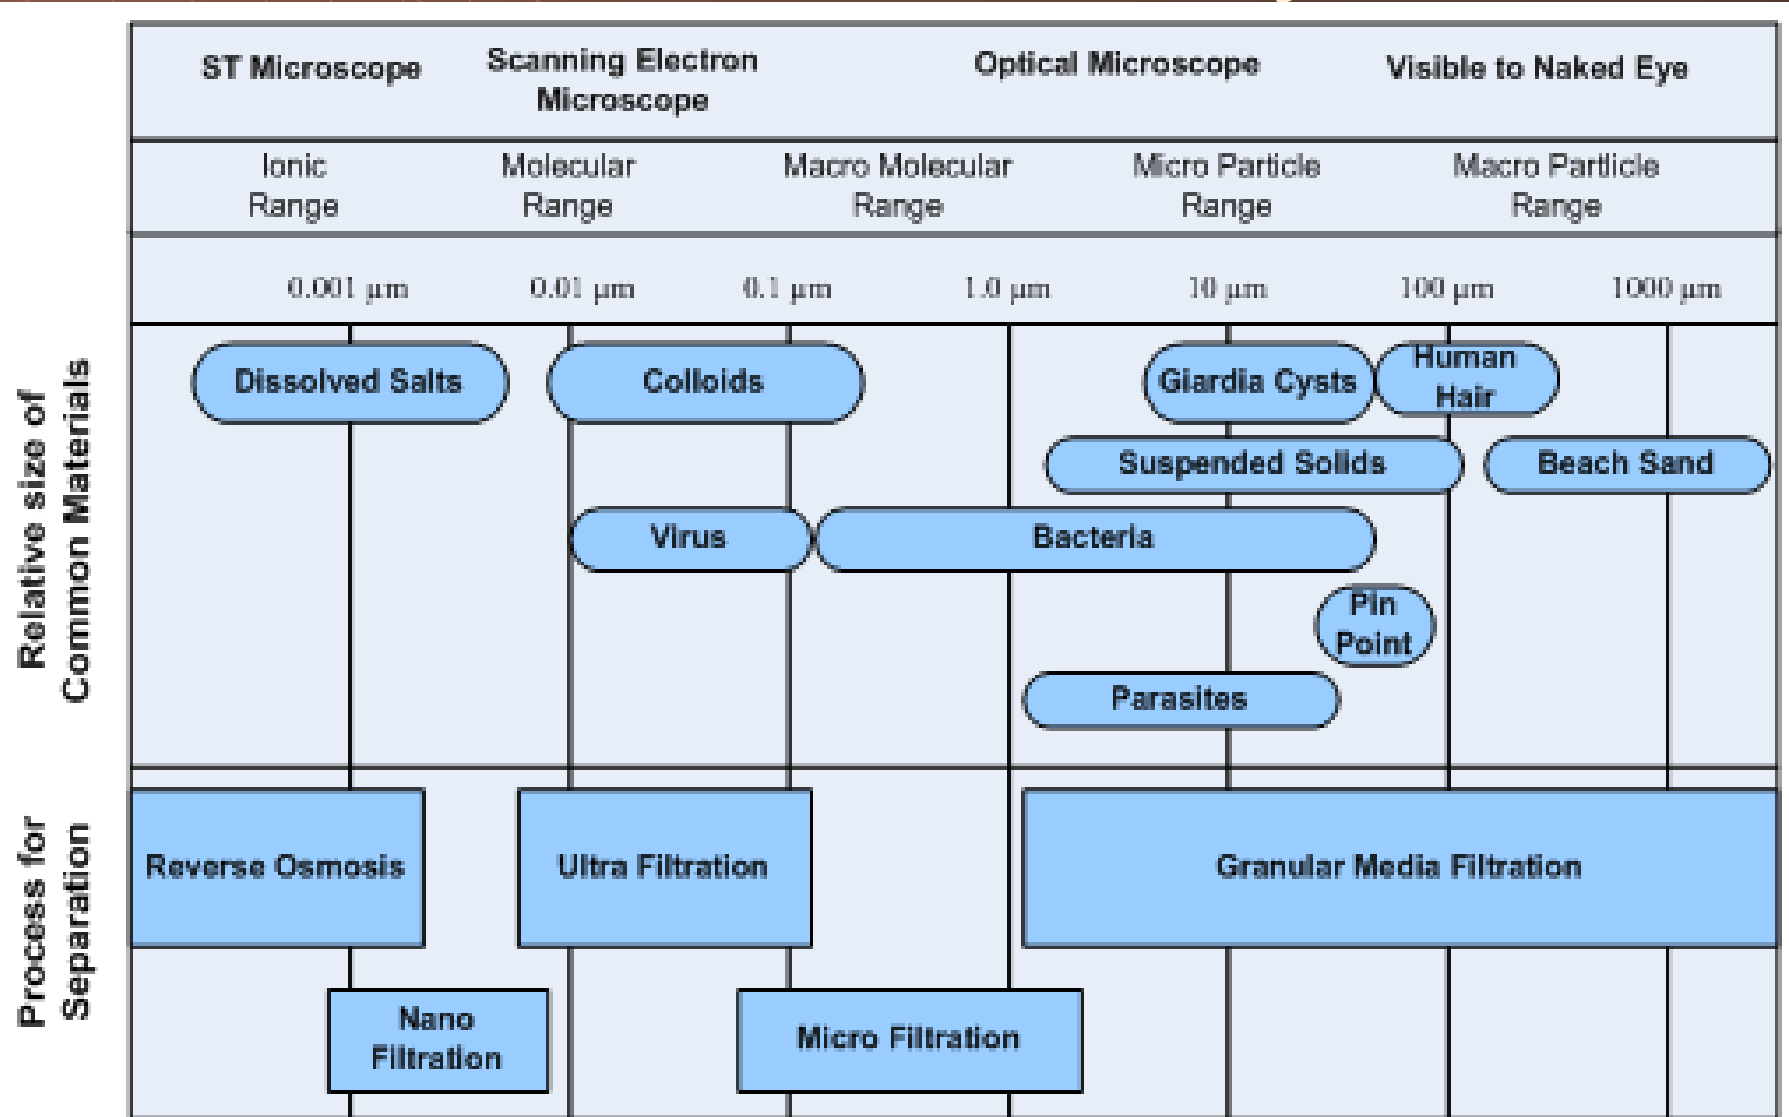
ST Microscope | Scanning Electron Microscope | Optical Microscope | Visible to Naked Eye

Ionic Range | Molecular Range | Macro Molecular Range | Micro Particle Range | Macro Particle Range

0.001 μm | 0.01 μm | 0.1 μm | 1.0 μm | 10 μm | 100 μm | 1000 μm

Relative size of Common Materials

Dissolved Salts
Colloids
Giardia Cysts
Human Hair
Suspended Solids
Beach Sand
Virus
Bacteria
Pin Point
Parasites

Process for Separation

Reverse Osmosis
Ultra Filtration
Granular Media Filtration
Nano Filtration
Micro Filtration